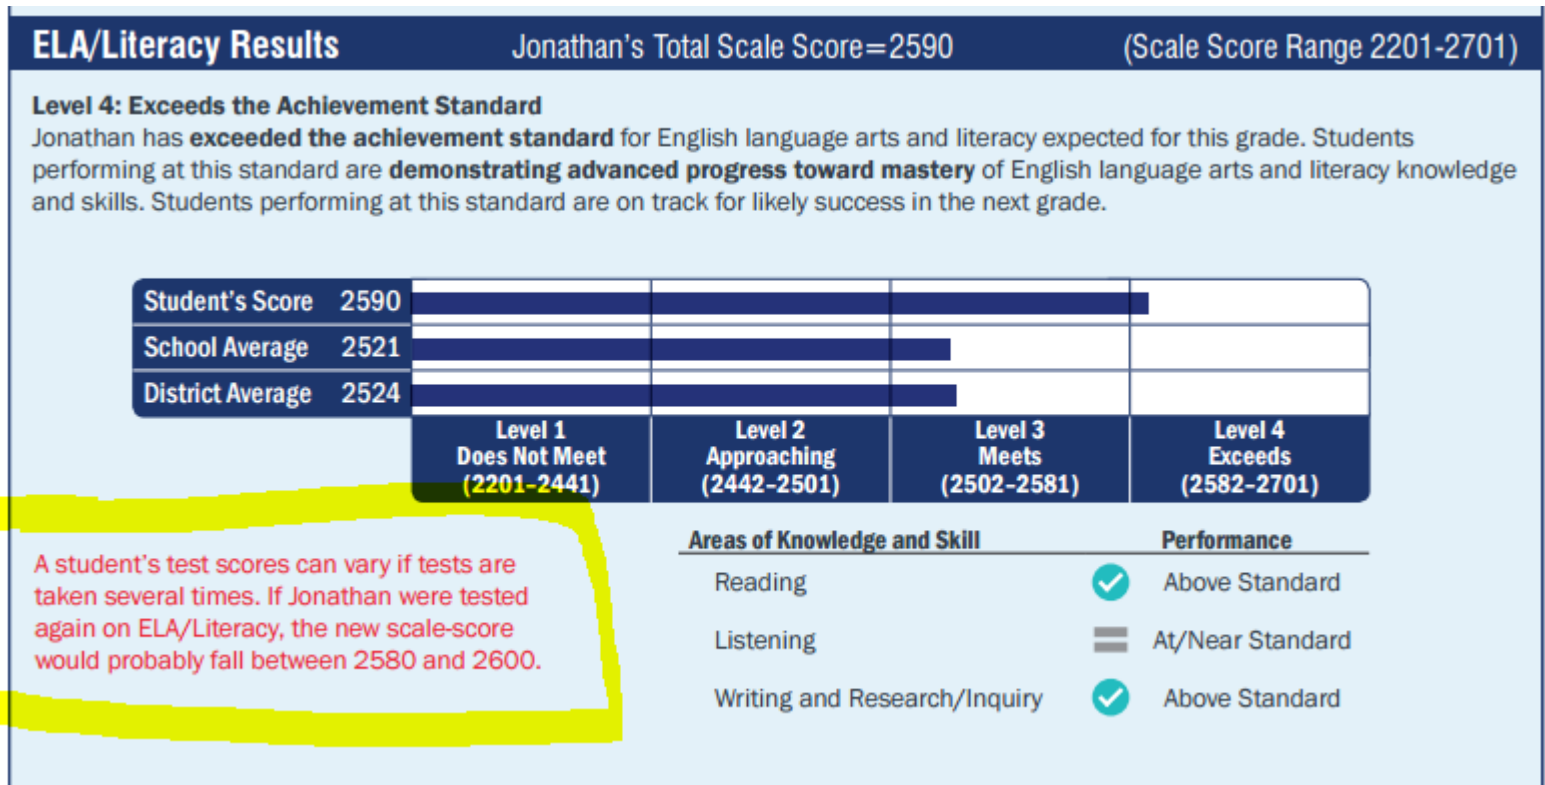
ELA/Literacy Results Jonathan's Total Scale Score=2590 (Scale Score Range 2201-2701)

Level 4: Exceeds the Achievement Standard
Jonathan has exceeded the achievement standard for English language arts and literacy expected for this grade. Students performing at this standard are demonstrating advanced progress toward mastery of English language arts and literacy knowledge and skills. Students performing at this standard are on track for likely success in the next grade.

Student's Score 2590
School Average 2521
District Average 2524

Level 1
Does Not Meet
(2201-2441)

Level 2
Approaching
(2442-2501)

Level 3
Meets
(2502-2581)

Level 4
Exceeds
(2582-2701)

A student's test scores can vary if tests are taken several times. If Jonathan were tested again on ELA/Literacy, the new scale-score would probably fall between 2580 and 2600.

| Areas of Knowledge and Skill | Performance |
|---|---|
| Reading | Above Standard |
| Listening | At/Near Standard |
| Writing and Research/Inquiry | Above Standard |